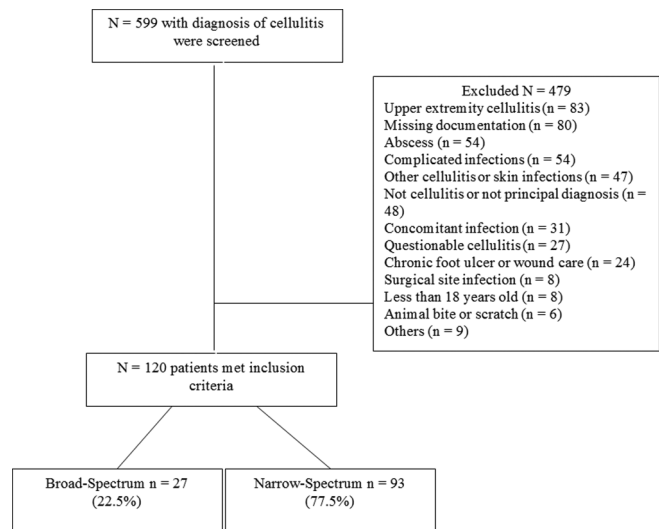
N = 599 with diagnosis of cellulitis were screened

Excluded N = 479
Upper extremity cellulitis (n = 83)
Missing documentation (n = 80)
Abscess (n = 54)
Complicated infections (n = 54)
Other cellulitis or skin infections (n = 47)
Not cellulitis or not principal diagnosis (n = 48)
Concomitant infection (n = 31)
Questionable cellulitis (n = 27)
Chronic foot ulcer or wound care (n = 24)
Surgical site infection (n = 8)
Less than 18 years old (n = 8)
Animal bite or scratch (n = 6)
Others (n = 9)

N = 120 patients met inclusion criteria

Broad-Spectrum n = 27 (22.5%)

Narrow-Spectrum n = 93 (77.5%)